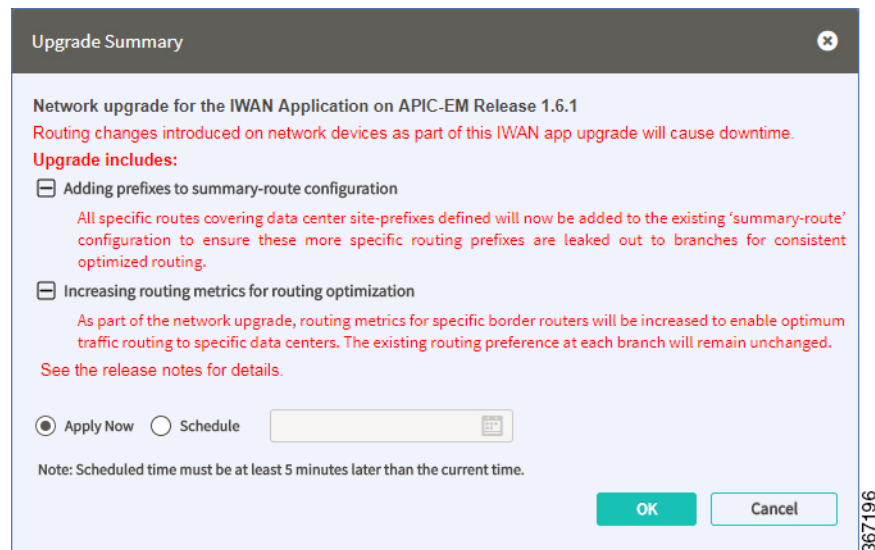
Upgrade Summary

Network upgrade for the IWAN Application on APIC-EM Release 1.6.1

Routing changes introduced on network devices as part of this IWAN app upgrade will cause downtime.

Upgrade includes:

Adding prefixes to summary-route configuration

All specific routes covering data center site-prefixes defined will now be added to the existing 'summary-route' configuration to ensure these more specific routing prefixes are leaked out to branches for consistent optimized routing.

Increasing routing metrics for routing optimization

As part of the network upgrade, routing metrics for specific border routers will be increased to enable optimum traffic routing to specific data centers. The existing routing preference at each branch will remain unchanged.

See the release notes for details.

Apply Now Schedule

Note: Scheduled time must be at least 5 minutes later than the current time.

OK Cancel

367196